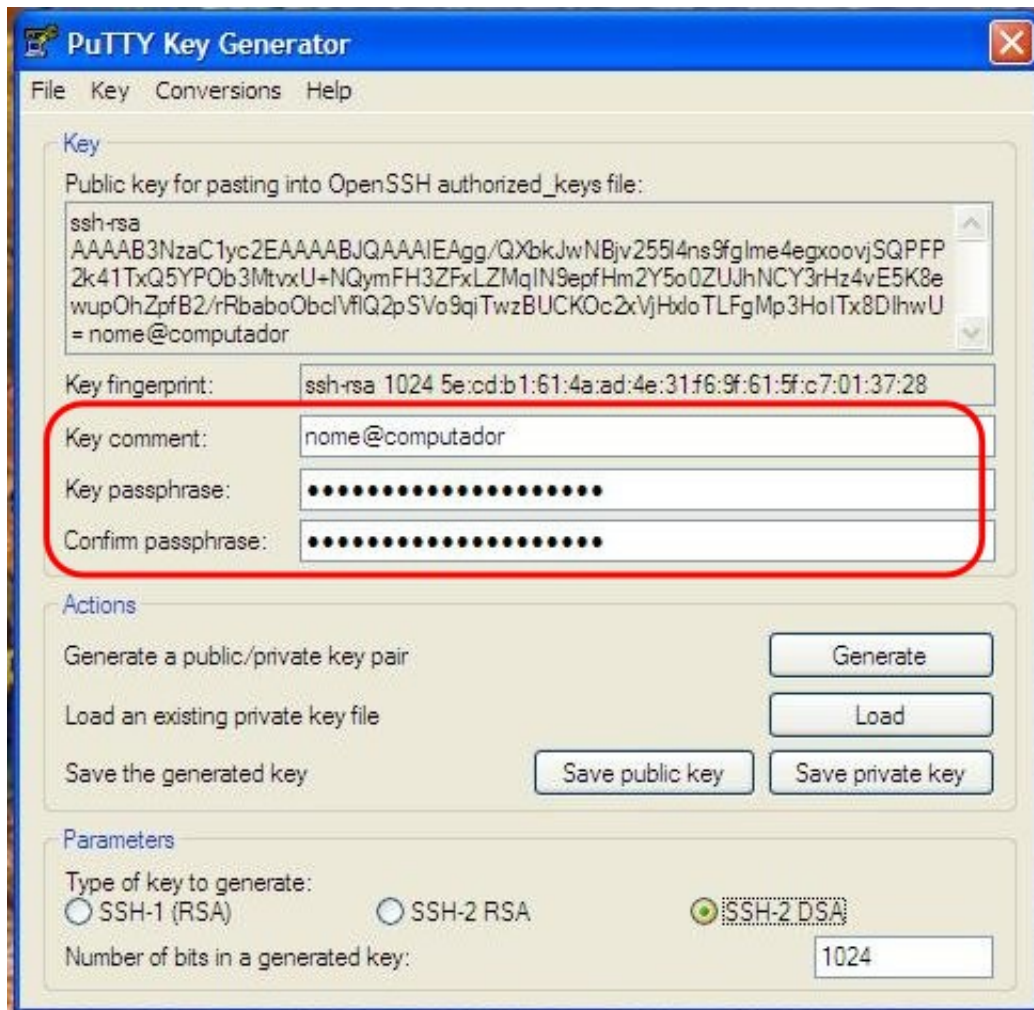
PuTTY Key Generator

File Key Conversions Help

Key

Public key for pasting into OpenSSH authorized_keys file:

ssh-rsa
AAAAB3NzaC1yc2EAAAABJQAAAIEAgg/QXbkJwNBjv255l4ns9fglme4egxoovjSQPFP2k41TxQ5YPOb3MtvxU+NQymFH3ZFxLZMqIN9epfHm2Y5o0ZUJhNCY3rHz4vE5K8ewupOhZpfB2/rRbaboObclVflQ2pSVo9qiTwzBUCKOc2xVjHxloTLFgMp3HoITx8DlhwU= nome@computador

Key fingerprint: ssh-rsa 1024 5e:cd:b1:61:4a:ad:4e:31:f6:9f:61:5f:c7:01:37:28

Key comment: nome@computador

Key passphrase: ••••••••••••••••••••

Confirm passphrase: ••••••••••••••••••••

Actions

Generate a public/private key pair Generate

Load an existing private key file Load

Save the generated key Save public key Save private key

Parameters

Type of key to generate:
SSH-1 (RSA) SSH-2 RSA SSH-2 DSA

Number of bits in a generated key: 1024